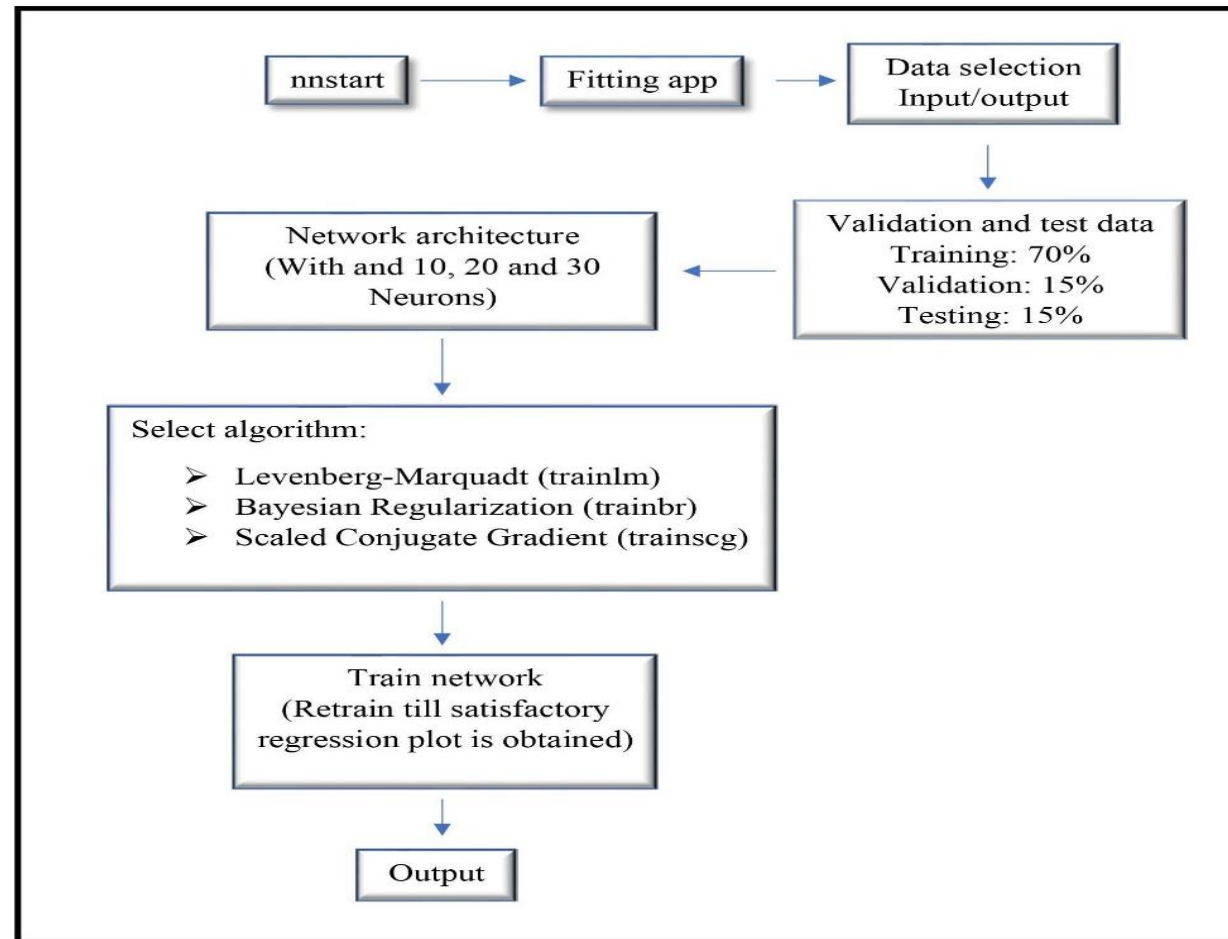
nnstart

Fitting app

Data selection
Input/output

Validation and test data
Training: 70%
Validation: 15%
Testing: 15%

Network architecture
(With and 10, 20 and 30 Neurons)

Select algorithm:

➢ Levenberg-Marquadt (trainlm)
➢ Bayesian Regularization (trainbr)
➢ Scaled Conjugate Gradient (trainscg)

Train network
(Retrain till satisfactory regression plot is obtained)

Output